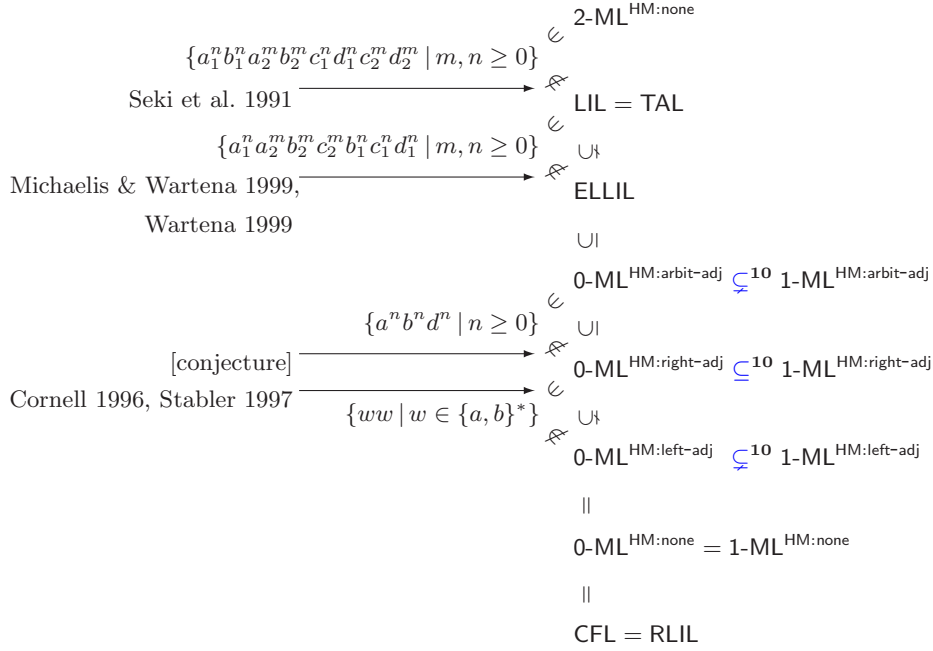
$\{a_1^n b_1^n a_2^m b_2^m c_1^n d_1^n c_2^m d_2^m \mid m, n \geq 0\}$ $\in$ 2-ML$^{\text{HM:none}}$

Seki et al. 1991 $\not\in$ LIL = TAL

$\{a_1^n a_2^m b_2^m c_2^m b_1^n c_1^n d_1^n \mid m, n \geq 0\}$ $\in$ $\subsetneq$

Michaelis & Wartena 1999, Wartena 1999 $\not\in$ ELLIL

$\subseteq$

0-ML$^{\text{HM:arbit-adj}}$ $\subsetneq^{\mathbf{10}}$ 1-ML$^{\text{HM:arbit-adj}}$

$\{a^n b^n d^n \mid n \geq 0\}$ $\in$ $\subseteq$

[conjecture] $\not\in$ 0-ML$^{\text{HM:right-adj}}$ $\subseteq^{\mathbf{10}}$ 1-ML$^{\text{HM:right-adj}}$

Cornell 1996, Stabler 1997 $\in$ $\{ww \mid w \in \{a,b\}^*\}$ $\subsetneq$ $\not\in$

0-ML$^{\text{HM:left-adj}}$ $\subsetneq^{\mathbf{10}}$ 1-ML$^{\text{HM:left-adj}}$

$\|$

0-ML$^{\text{HM:none}}$ = 1-ML$^{\text{HM:none}}$

$\|$

CFL = RLIL